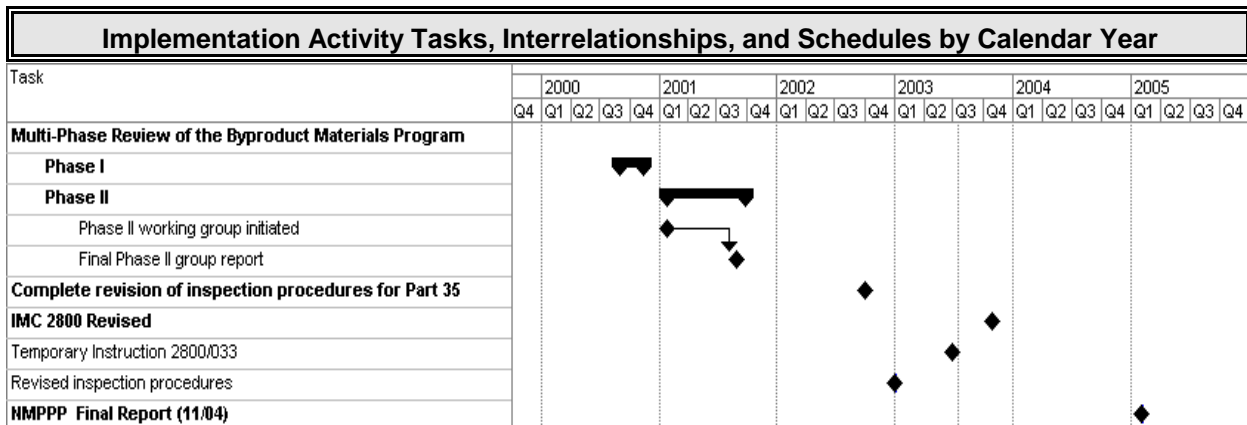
Implementation Activity Tasks, Interrelationships, and Schedules by Calendar Year

| Task | 2000 | 2001 | 2002 | 2003 | 2004 | 2005 |
|---|---|---|---|---|---|---|
| | Q4 Q1 Q2 Q3 Q4 | Q1 Q2 Q3 Q4 | Q1 Q2 Q3 Q4 | Q1 Q2 Q3 Q4 | Q1 Q2 Q3 Q4 | Q1 Q2 Q3 Q4 |
| Multi-Phase Review of the Byproduct Materials Program | | | | | | |
| Phase I | | | | | | |
| Phase II | | | | | | |
| Phase II working group initiated | | | | | | |
| Final Phase II group report | | | | | | |
| Complete revision of inspection procedures for Part 35 | | | | | | |
| IMC 2800 Revised | | | | | | |
| Temporary Instruction 2800/033 | | | | | | |
| Revised inspection procedures | | | | | | |
| NMPPP Final Report (11/04) | | | | | | |